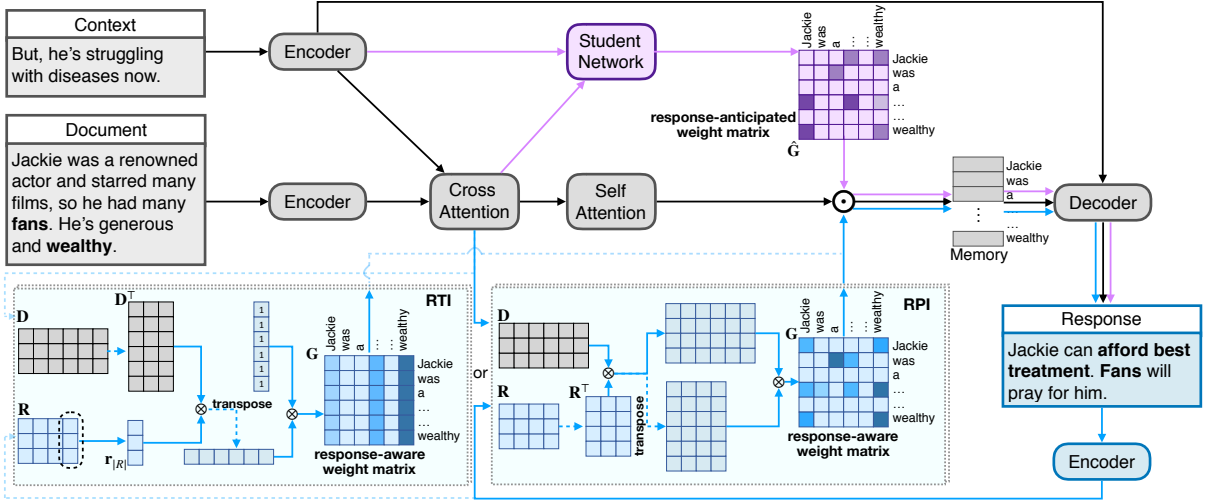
Context
But, he's struggling with diseases now.

Document
Jackie was a renowned actor and starred many films, so he had many **fans**. He's generous and **wealthy**.

Encoder

Encoder

Student Network

Cross Attention

Self Attention

Jackie
was
a
…
…
wealthy

Jackie
was
a
…
…
wealthy

response-anticipated weight matrix

$\hat{\mathbf{G}}$

$\odot$

Jackie
was
a
⋮
wealthy

Memory

Decoder

Response
Jackie can **afford best treatment**. **Fans** will pray for him.

Encoder

RTI

$\mathbf{D}$

$\mathbf{D}^\top$

$\mathbf{R}$

$\mathbf{r}_{|R|}$

1
1
1
1
1
1
1

$\otimes$

transpose

$\otimes$

$\mathbf{G}$

Jackie
was
a
…
…
wealthy

Jackie
was
a
…
…
wealthy

response-aware weight matrix

or

RPI

$\mathbf{D}$

$\mathbf{R}$

$\mathbf{R}^\top$

transpose

$\otimes$

$\otimes$

$\mathbf{G}$

Jackie
was
a
…
…
wealthy

Jackie
was
a
…
…
wealthy

response-aware weight matrix